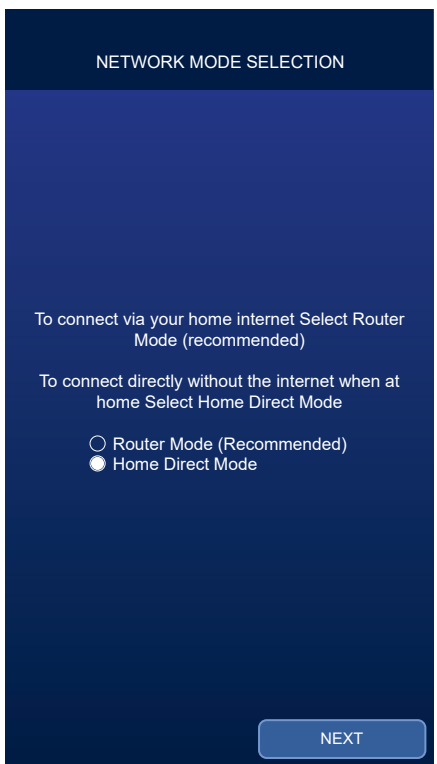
NETWORK MODE SELECTION

To connect via your home internet Select Router Mode (recommended)

To connect directly without the internet when at home Select Home Direct Mode

Router Mode (Recommended)
Home Direct Mode

NEXT